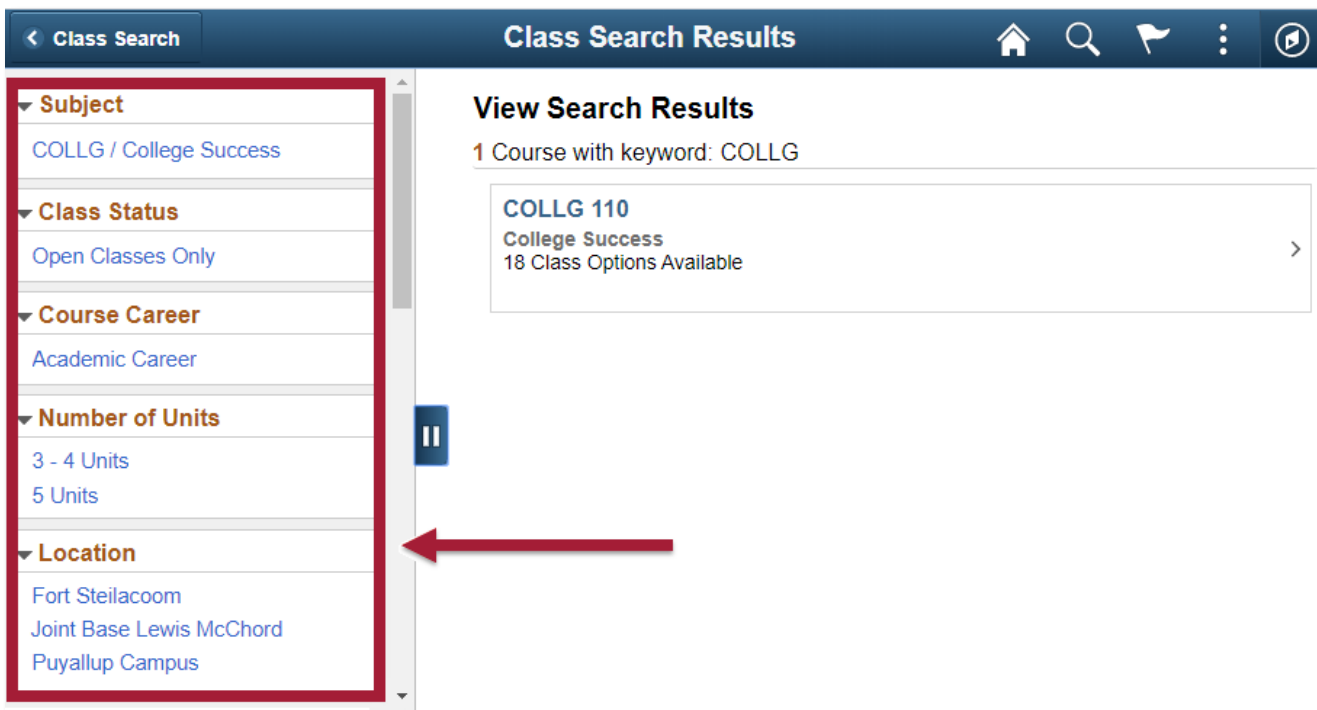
Class Search

Class Search Results

Subject

COLLG / College Success

Class Status

Open Classes Only

Course Career

Academic Career

Number of Units

3 - 4 Units

5 Units

Location

Fort Steilacoom

Joint Base Lewis McChord

Puyallup Campus

View Search Results

1 Course with keyword: COLLG

COLLG 110

College Success

18 Class Options Available